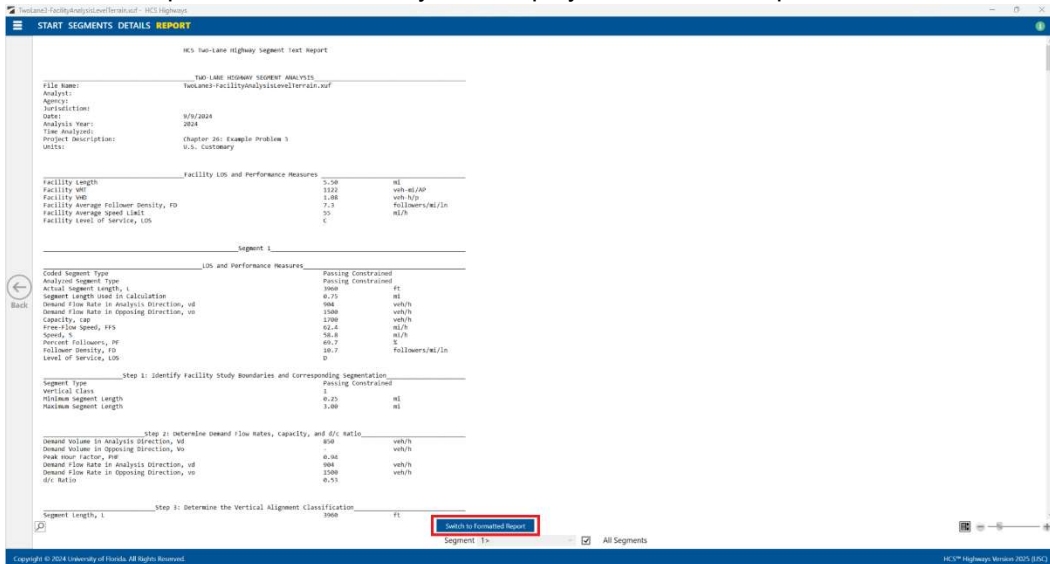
TwoLane3-FacilityAnalysisLevelTerrain.xuf - HCS Highways

START SEGMENTS DETAILS REPORT

HCS Two-Lane Highway Segment Text Report

TWO-LANE HIGHWAY SEGMENT ANALYSIS

| | |
|---|---|
| File Name: | TwoLane3-FacilityAnalysisLevelTerrain.xuf |
| Analyst: | |
| Agency: | |
| Jurisdiction: | |
| Date: | 9/9/2024 |
| Analysis Year: | 2024 |
| Time Analyzed: | |
| Project Description: | Chapter 26: Example Problem 5 |
| Units: | U.S. Customary |

Facility LOS and Performance Measures

| | | |
|---|---|---|
| Facility Length | 5.50 | mi |
| Facility VMT | 1122 | veh-mi/AP |
| Facility VHD | 1.08 | veh-h/p |
| Facility Average Follower Density, FD | 7.3 | followers/mi/ln |
| Facility Average Speed Limit | 55 | mi/h |
| Facility Level of Service, LOS | C | |

Segment 1

LOS and Performance Measures

| | | |
|---|---|---|
| Coded Segment Type | Passing Constrained | |
| Analyzed Segment Type | Passing Constrained | |
| Actual Segment Length, L | 3960 | ft |
| Segment Length Used in Calculation | 0.75 | mi |
| Demand Flow Rate in Analysis Direction, vd | 904 | veh/h |
| Demand Flow Rate in Opposing Direction, vo | 1500 | veh/h |
| Capacity, cap | 1700 | veh/h |
| Free-Flow Speed, FFS | 62.4 | mi/h |
| Speed, S | 58.8 | mi/h |
| Percent Followers, PF | 69.7 | % |
| Follower Density, FD | 10.7 | followers/mi/ln |
| Level of Service, LOS | D | |

Step 1: Identify Facility Study Boundaries and Corresponding Segmentation

| | | |
|---|---|---|
| Segment Type | Passing Constrained | |
| Vertical Class | 1 | |
| Minimum Segment Length | 0.25 | mi |
| Maximum Segment Length | 3.00 | mi |

Step 2: Determine Demand Flow Rates, Capacity, and d/c Ratio

| | | |
|---|---|---|
| Demand Volume in Analysis Direction, Vd | 850 | veh/h |
| Demand Volume in Opposing Direction, Vo | | veh/h |
| Peak Hour Factor, PHF | 0.94 | |
| Demand Flow Rate in Analysis Direction, vd | 904 | veh/h |
| Demand Flow Rate in Opposing Direction, vo | 1500 | veh/h |
| d/c Ratio | 0.53 | |

Step 3: Determine the Vertical Alignment Classification

| | | |
|---|---|---|
| Segment Length, L | 3960 | ft |

Back

Switch to Formatted Report

Segment 1> All Segments

Copyright © 2024 University of Florida. All Rights Reserved.

HCS™ Highways Version 2025 (USC)